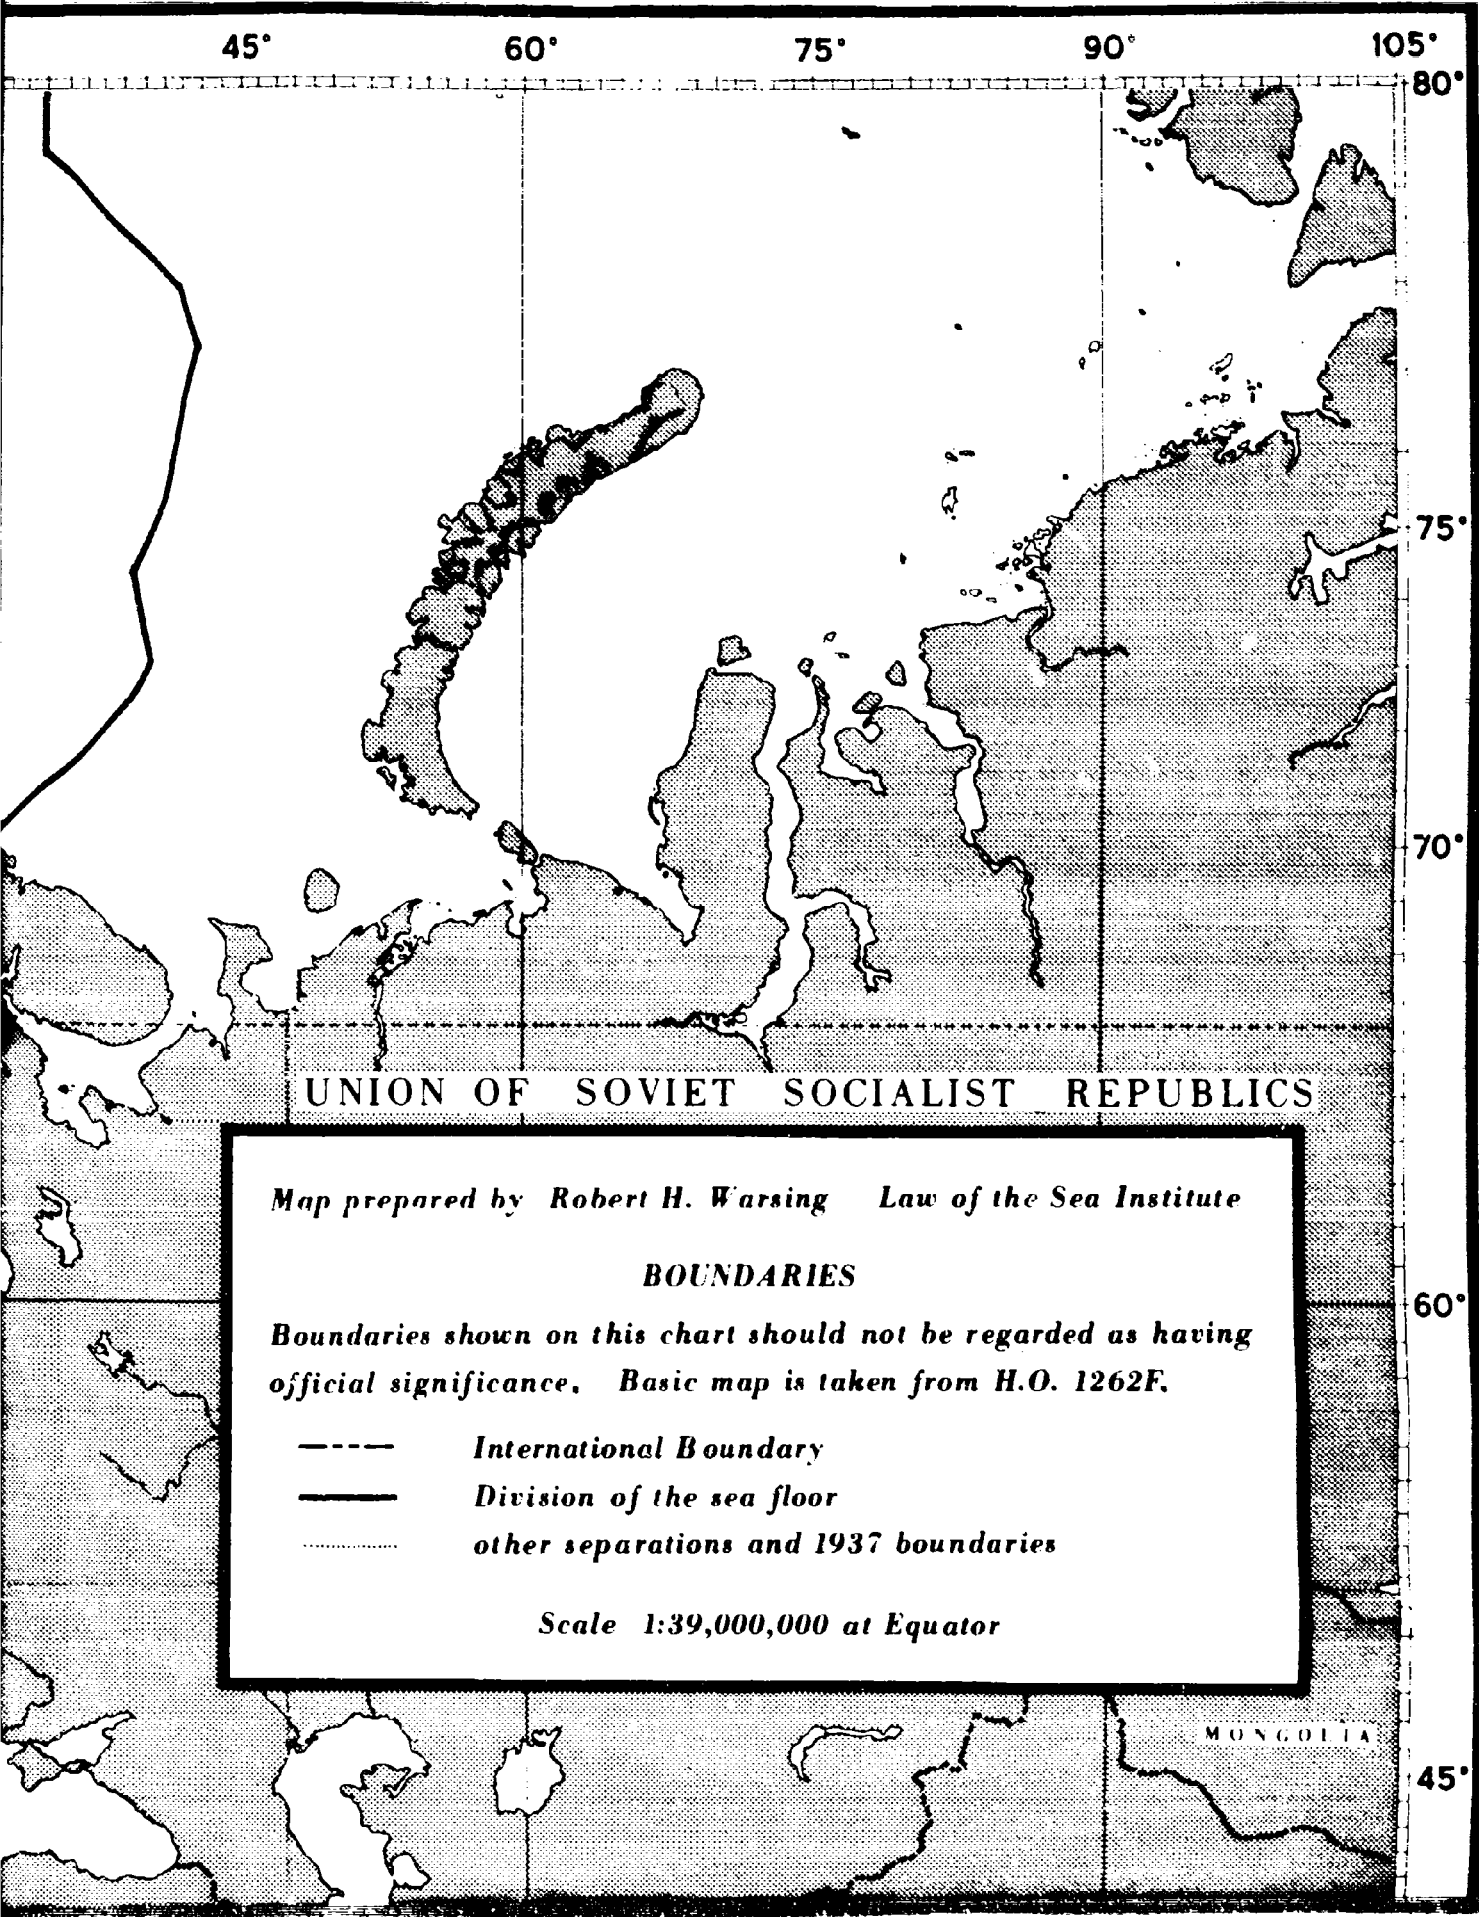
45° 60° 75° 90° 105°

80°

75°

70°

60°

45°

NOVAYA ZEMLYA

UNION OF SOVIET SOCIALIST REPUBLICS

Map prepared by Robert H. Warsing Law of the Sea Institute

BOUNDARIES

Boundaries shown on this chart should not be regarded as having official significance. Basic map is taken from H.O. 1262F.

International Boundary

Division of the sea floor

other separations and 1937 boundaries

Scale 1:39,000,000 at Equator

MONGOLIA